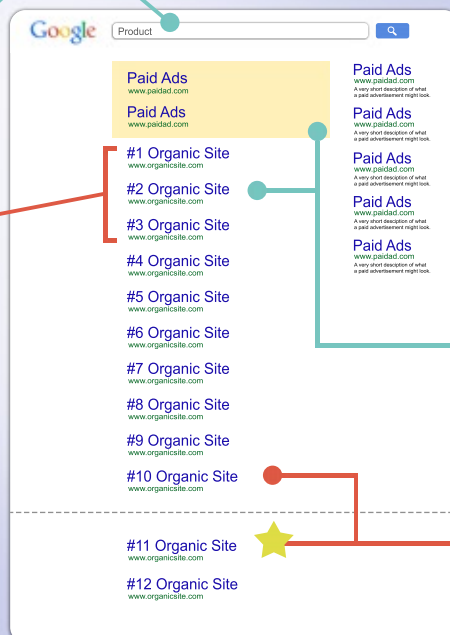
Google

Product

Paid Ads
www.paidad.com

Paid Ads
www.paidad.com

Paid Ads
www.paidad.com
A very short description of what a paid advertisement might look.

Paid Ads
www.paidad.com
A very short description of what a paid advertisement might look.

Paid Ads
www.paidad.com
A very short description of what a paid advertisement might look.

Paid Ads
www.paidad.com
A very short description of what a paid advertisement might look.

Paid Ads
www.paidad.com
A very short description of what a paid advertisement might look.

#1 Organic Site
www.organicsite.com

#2 Organic Site
www.organicsite.com

#3 Organic Site
www.organicsite.com

#4 Organic Site
www.organicsite.com

#5 Organic Site
www.organicsite.com

#6 Organic Site
www.organicsite.com

#7 Organic Site
www.organicsite.com

#8 Organic Site
www.organicsite.com

#9 Organic Site
www.organicsite.com

#10 Organic Site
www.organicsite.com

#11 Organic Site
www.organicsite.com

#12 Organic Site
www.organicsite.com